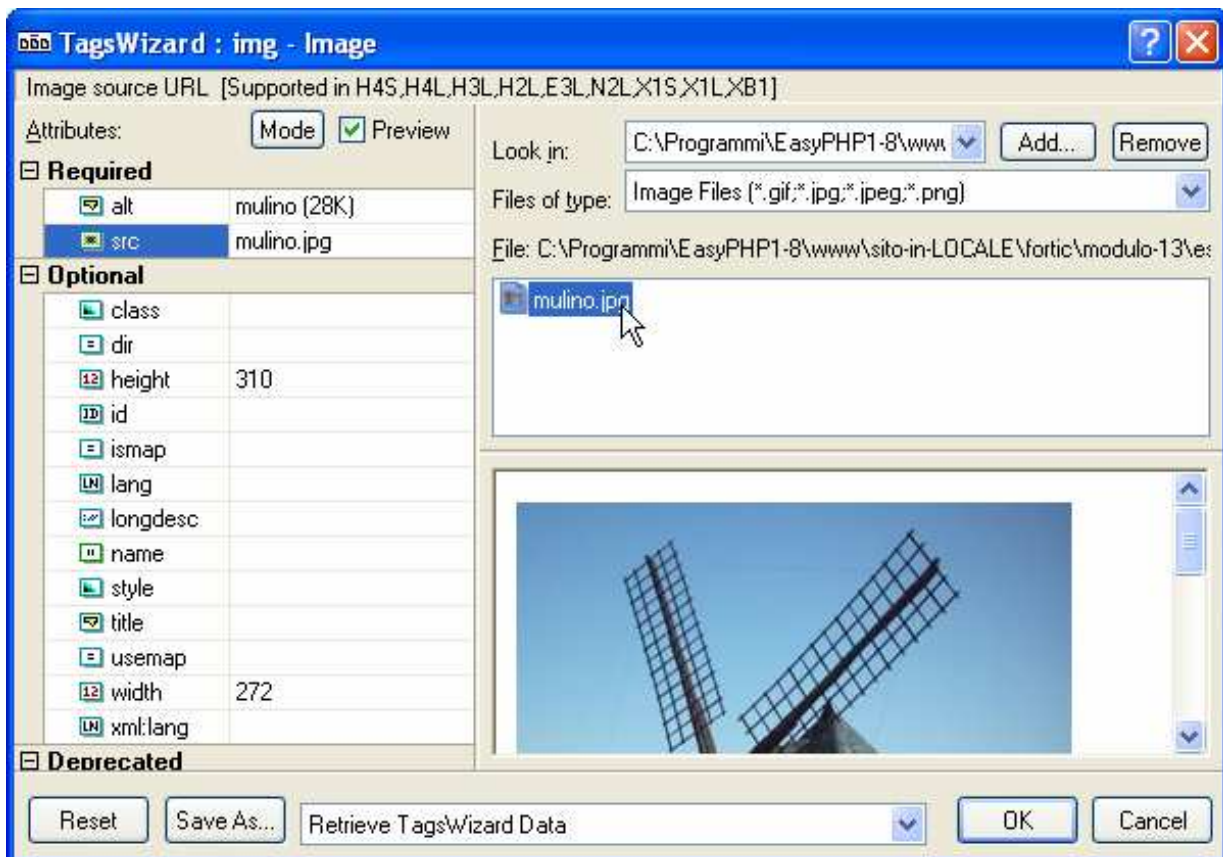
TagsWizard : img - Image

Image source URL [Supported in H4S,H4L,H3L,H2L,E3L,N2L,X1S,X1L,XB1]

Attributes: Mode Preview

Look in: C:\Programmi\EasyPHP1-8\www Add... Remove

Files of type: Image Files (*.gif;*.jpg;*.jpeg;*.png)

File: C:\Programmi\EasyPHP1-8\www\sito-in-LOCALE\fortic\modulo-13\es

mulino.jpg

| | |
|---|---|
| **Required** | |
| alt | mulino (28K) |
| src | mulino.jpg |
| **Optional** | |
| class | |
| dir | |
| height | 310 |
| id | |
| ismap | |
| lang | |
| longdesc | |
| name | |
| style | |
| title | |
| usemap | |
| width | 272 |
| xml:lang | |
| **Deprecated** | |

Reset Save As... Retrieve TagsWizard Data OK Cancel